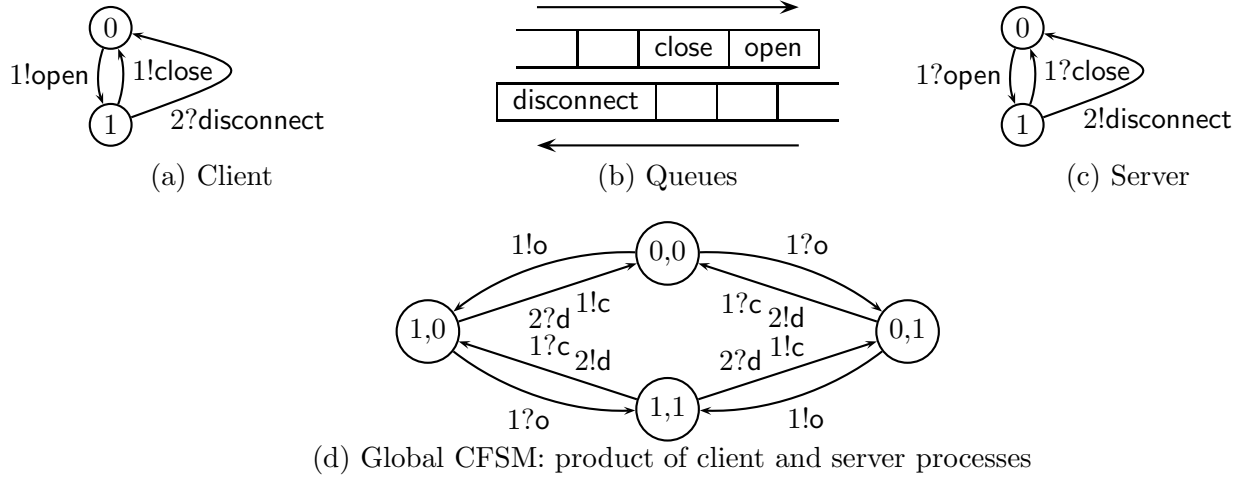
0
1!open
1!close
1
2?disconnect
(a) Client

close open
disconnect
(b) Queues

0
1?open
1?close
1
2!disconnect
(c) Server

1!o
0,0
1?o
1,0
2?d 1!c
1?c 2!d
0,1
1?c 2!d
2?d 1!c
1?o
1,1
1!o
(d) Global CFSM: product of client and server processes